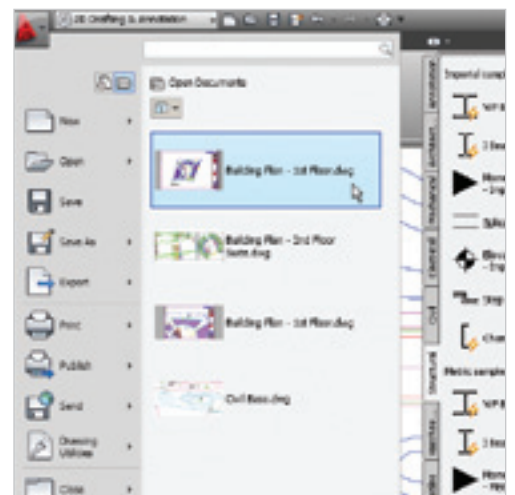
2D Drafting & Annotation

Open Documents

New

Open

Save

Save As

Export

Print

Publish

Send

Drawing Utilities

Close

Building Plan - 1st Floor.dwg

Building Plan - 2nd Floor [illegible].dwg

Building Plan - 1st Floor.dwg

Civil Base.dwg

Imperial samp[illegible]

Metric sample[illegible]